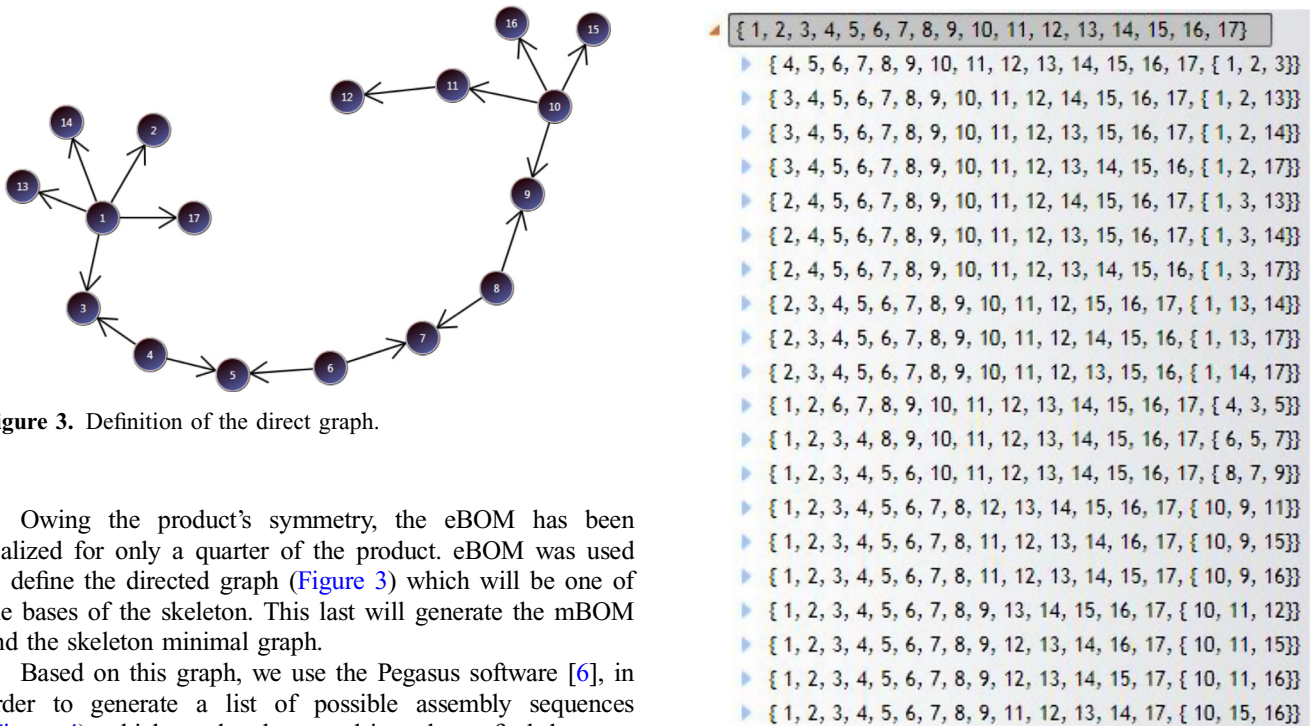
16
15
12
11
10
14
2
13
1
17
9
3
8
7
4
5
6

igure 3. Definition of the direct graph.

Owing the product's symmetry, the eBOM has been alized for only a quarter of the product. eBOM was used define the directed graph (Figure 3) which will be one of e bases of the skeleton. This last will generate the mBOM nd the skeleton minimal graph.

Based on this graph, we use the Pegasus software [6], in rder to generate a list of possible assembly sequences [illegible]

{ 1, 2, 3, 4, 5, 6, 7, 8, 9, 10, 11, 12, 13, 14, 15, 16, 17}
{ 4, 5, 6, 7, 8, 9, 10, 11, 12, 13, 14, 15, 16, 17, { 1, 2, 3}}
{ 3, 4, 5, 6, 7, 8, 9, 10, 11, 12, 14, 15, 16, 17, { 1, 2, 13}}
{ 3, 4, 5, 6, 7, 8, 9, 10, 11, 12, 13, 15, 16, 17, { 1, 2, 14}}
{ 3, 4, 5, 6, 7, 8, 9, 10, 11, 12, 13, 14, 15, 16, { 1, 2, 17}}
{ 2, 4, 5, 6, 7, 8, 9, 10, 11, 12, 14, 15, 16, 17, { 1, 3, 13}}
{ 2, 4, 5, 6, 7, 8, 9, 10, 11, 12, 13, 15, 16, 17, { 1, 3, 14}}
{ 2, 4, 5, 6, 7, 8, 9, 10, 11, 12, 13, 14, 15, 16, { 1, 3, 17}}
{ 2, 3, 4, 5, 6, 7, 8, 9, 10, 11, 12, 15, 16, 17, { 1, 13, 14}}
{ 2, 3, 4, 5, 6, 7, 8, 9, 10, 11, 12, 14, 15, 16, { 1, 13, 17}}
{ 2, 3, 4, 5, 6, 7, 8, 9, 10, 11, 12, 13, 15, 16, { 1, 14, 17}}
{ 1, 2, 6, 7, 8, 9, 10, 11, 12, 13, 14, 15, 16, 17, { 4, 3, 5}}
{ 1, 2, 3, 4, 8, 9, 10, 11, 12, 13, 14, 15, 16, 17, { 6, 5, 7}}
{ 1, 2, 3, 4, 5, 6, 10, 11, 12, 13, 14, 15, 16, 17, { 8, 7, 9}}
{ 1, 2, 3, 4, 5, 6, 7, 8, 12, 13, 14, 15, 16, 17, { 10, 9, 11}}
{ 1, 2, 3, 4, 5, 6, 7, 8, 11, 12, 13, 14, 16, 17, { 10, 9, 15}}
{ 1, 2, 3, 4, 5, 6, 7, 8, 11, 12, 13, 14, 15, 17, { 10, 9, 16}}
{ 1, 2, 3, 4, 5, 6, 7, 8, 9, 13, 14, 15, 16, 17, { 10, 11, 12}}
{ 1, 2, 3, 4, 5, 6, 7, 8, 9, 12, 13, 14, 16, 17, { 10, 11, 15}}
{ 1, 2, 3, 4, 5, 6, 7, 8, 9, 12, 13, 14, 15, 17, { 10, 11, 16}}
{ 1, 2, 3, 4, 5, 6, 7, 8, 9, 11, 12, 13, 14, 17, { 10, 15, 16}}